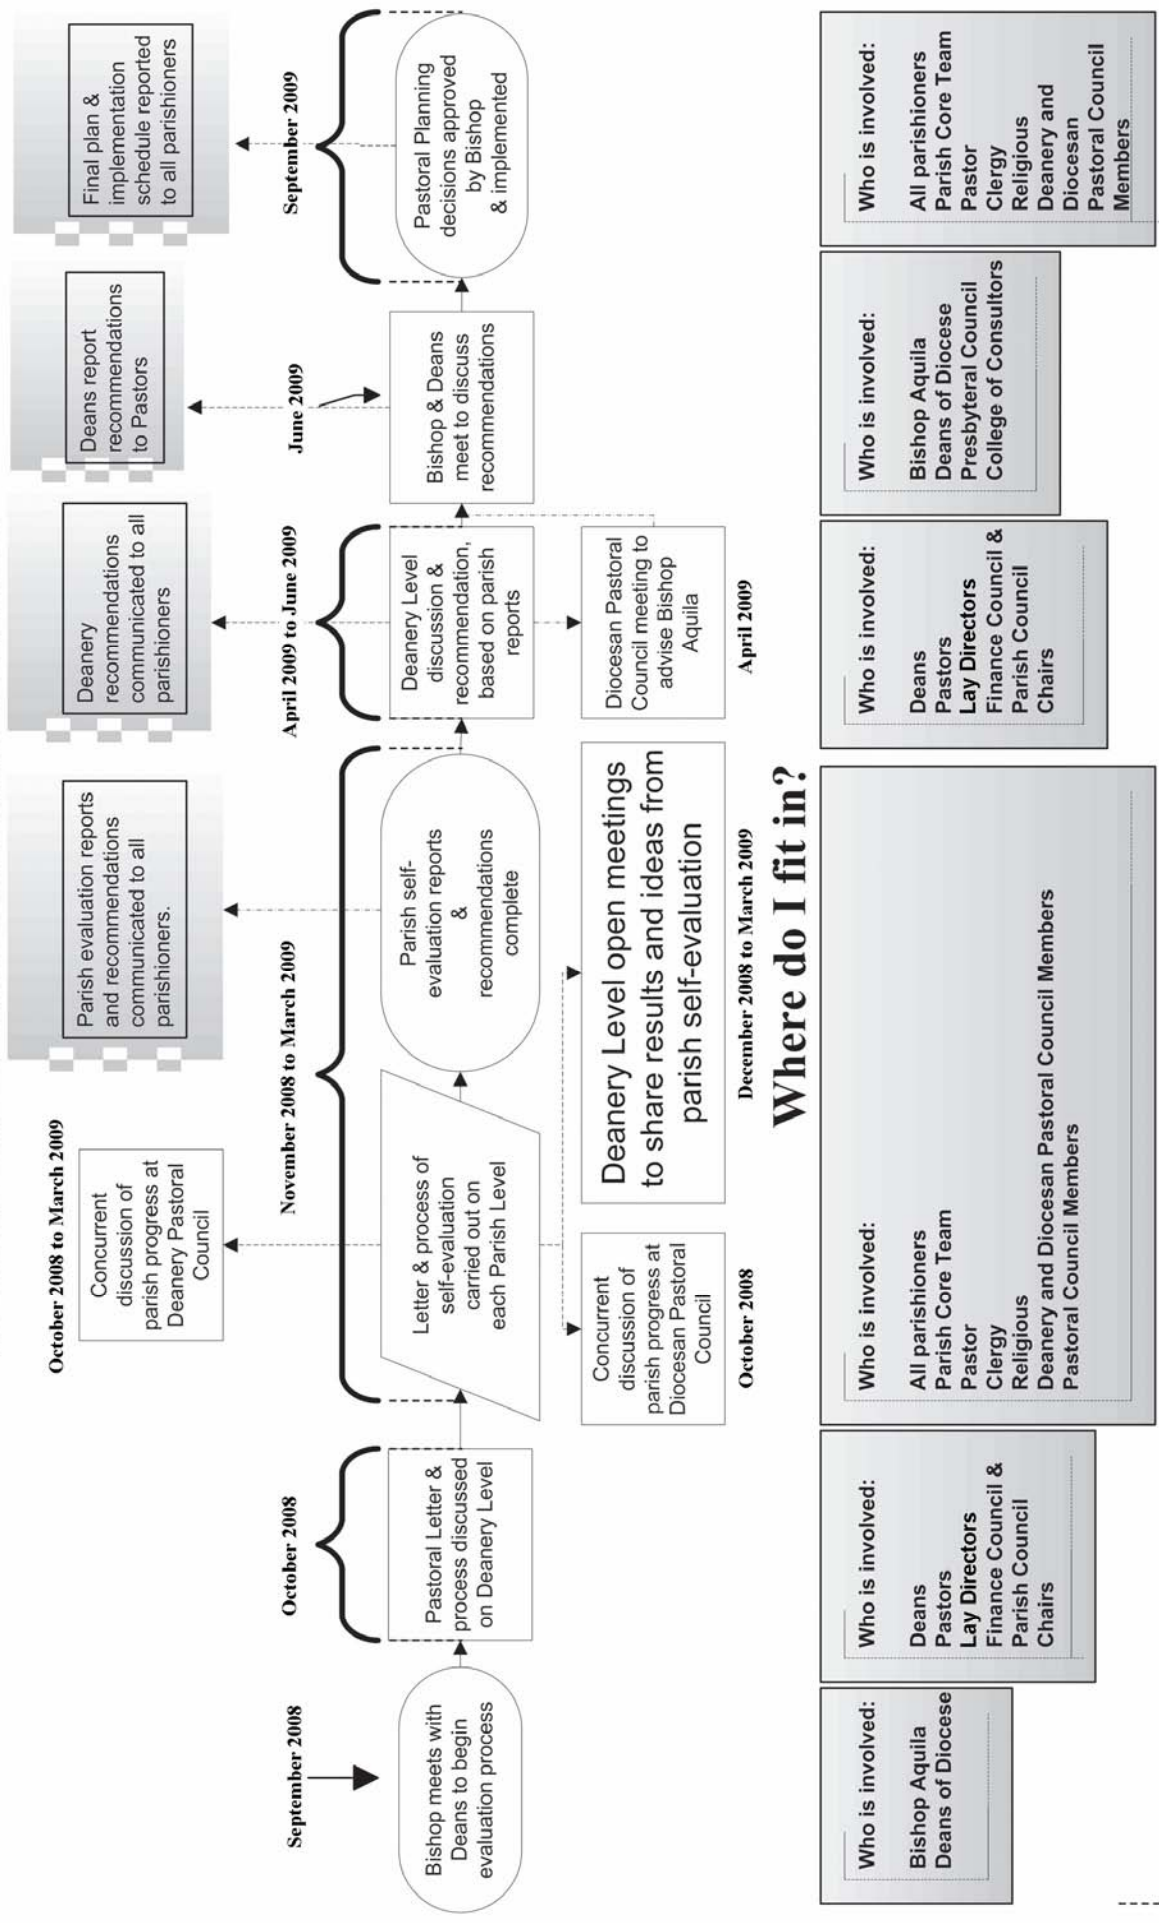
September 2008

Bishop meets with Deans to begin evaluation process

October 2008

Pastoral Letter & process discussed on Deanery Level

November 2008 to March 2009

Letter & process of self-evaluation carried out on each Parish Level

Parish self-evaluation reports & recommendations complete

October 2008 to March 2009

Concurrent discussion of parish progress at Deanery Pastoral Council

Concurrent discussion of parish progress at Diocesan Pastoral Council

October 2008

Deanery Level open meetings to share results and ideas from parish self-evaluation

December 2008 to March 2009

Parish evaluation reports and recommendations communicated to all parishioners.

April 2009 to June 2009

Deanery Level discussion & recommendation, based on parish reports

Diocesan Pastoral Council meeting to advise Bishop Aquila

April 2009

Deanery recommendations communicated to all parishioners

June 2009

Bishop & Deans meet to discuss recommendations

Deans report recommendations to Pastors

September 2009

Pastoral Planning decisions approved by Bishop & implemented

Final plan & implementation schedule reported to all parishioners

Where do I fit in?

Who is involved:
Bishop Aquila
Deans of Diocese

Who is involved:
Deans
Pastors
Lay Directors
Finance Council & Parish Council Chairs

Who is involved:
All parishioners
Parish Core Team
Pastor
Clergy
Religious
Deanery and Diocesan Pastoral Council Members
Pastoral Council Members

Who is involved:
Deans
Pastors
Lay Directors
Finance Council & Parish Council Chairs

Who is involved:
Bishop Aquila
Deans of Diocese
Presbyteral Council
College of Consultors

Who is involved:
All parishioners
Parish Core Team
Pastor
Clergy
Religious
Deanery and Diocesan Pastoral Council Members